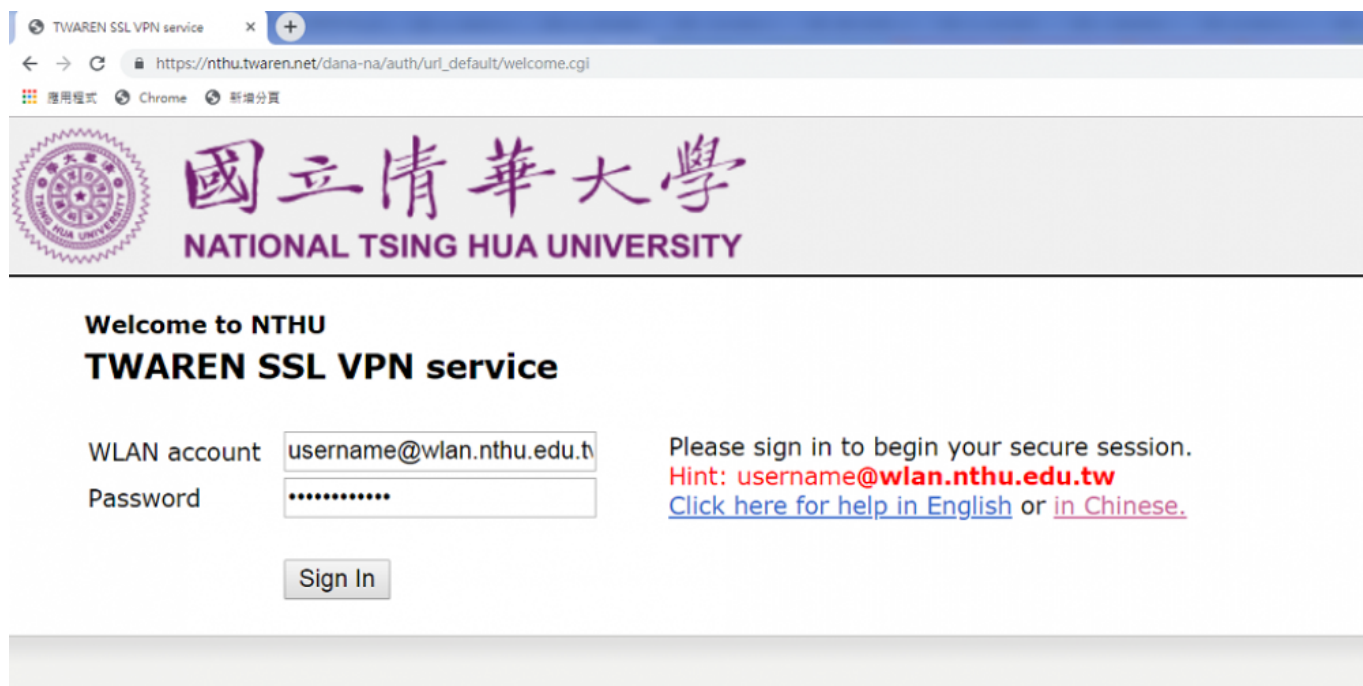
TWAREN SSL VPN service ×

https://nthu.twaren.net/dana-na/auth/url_default/welcome.cgi

應用程式 Chrome 新增分頁

國立清華大學
NATIONAL TSING HUA UNIVERSITY

Welcome to NTHU
TWAREN SSL VPN service

WLAN account username@wlan.nthu.edu.tv
Password •••••••••••••

Sign In

Please sign in to begin your secure session.
Hint: username@wlan.nthu.edu.tw
Click here for help in English or in Chinese.